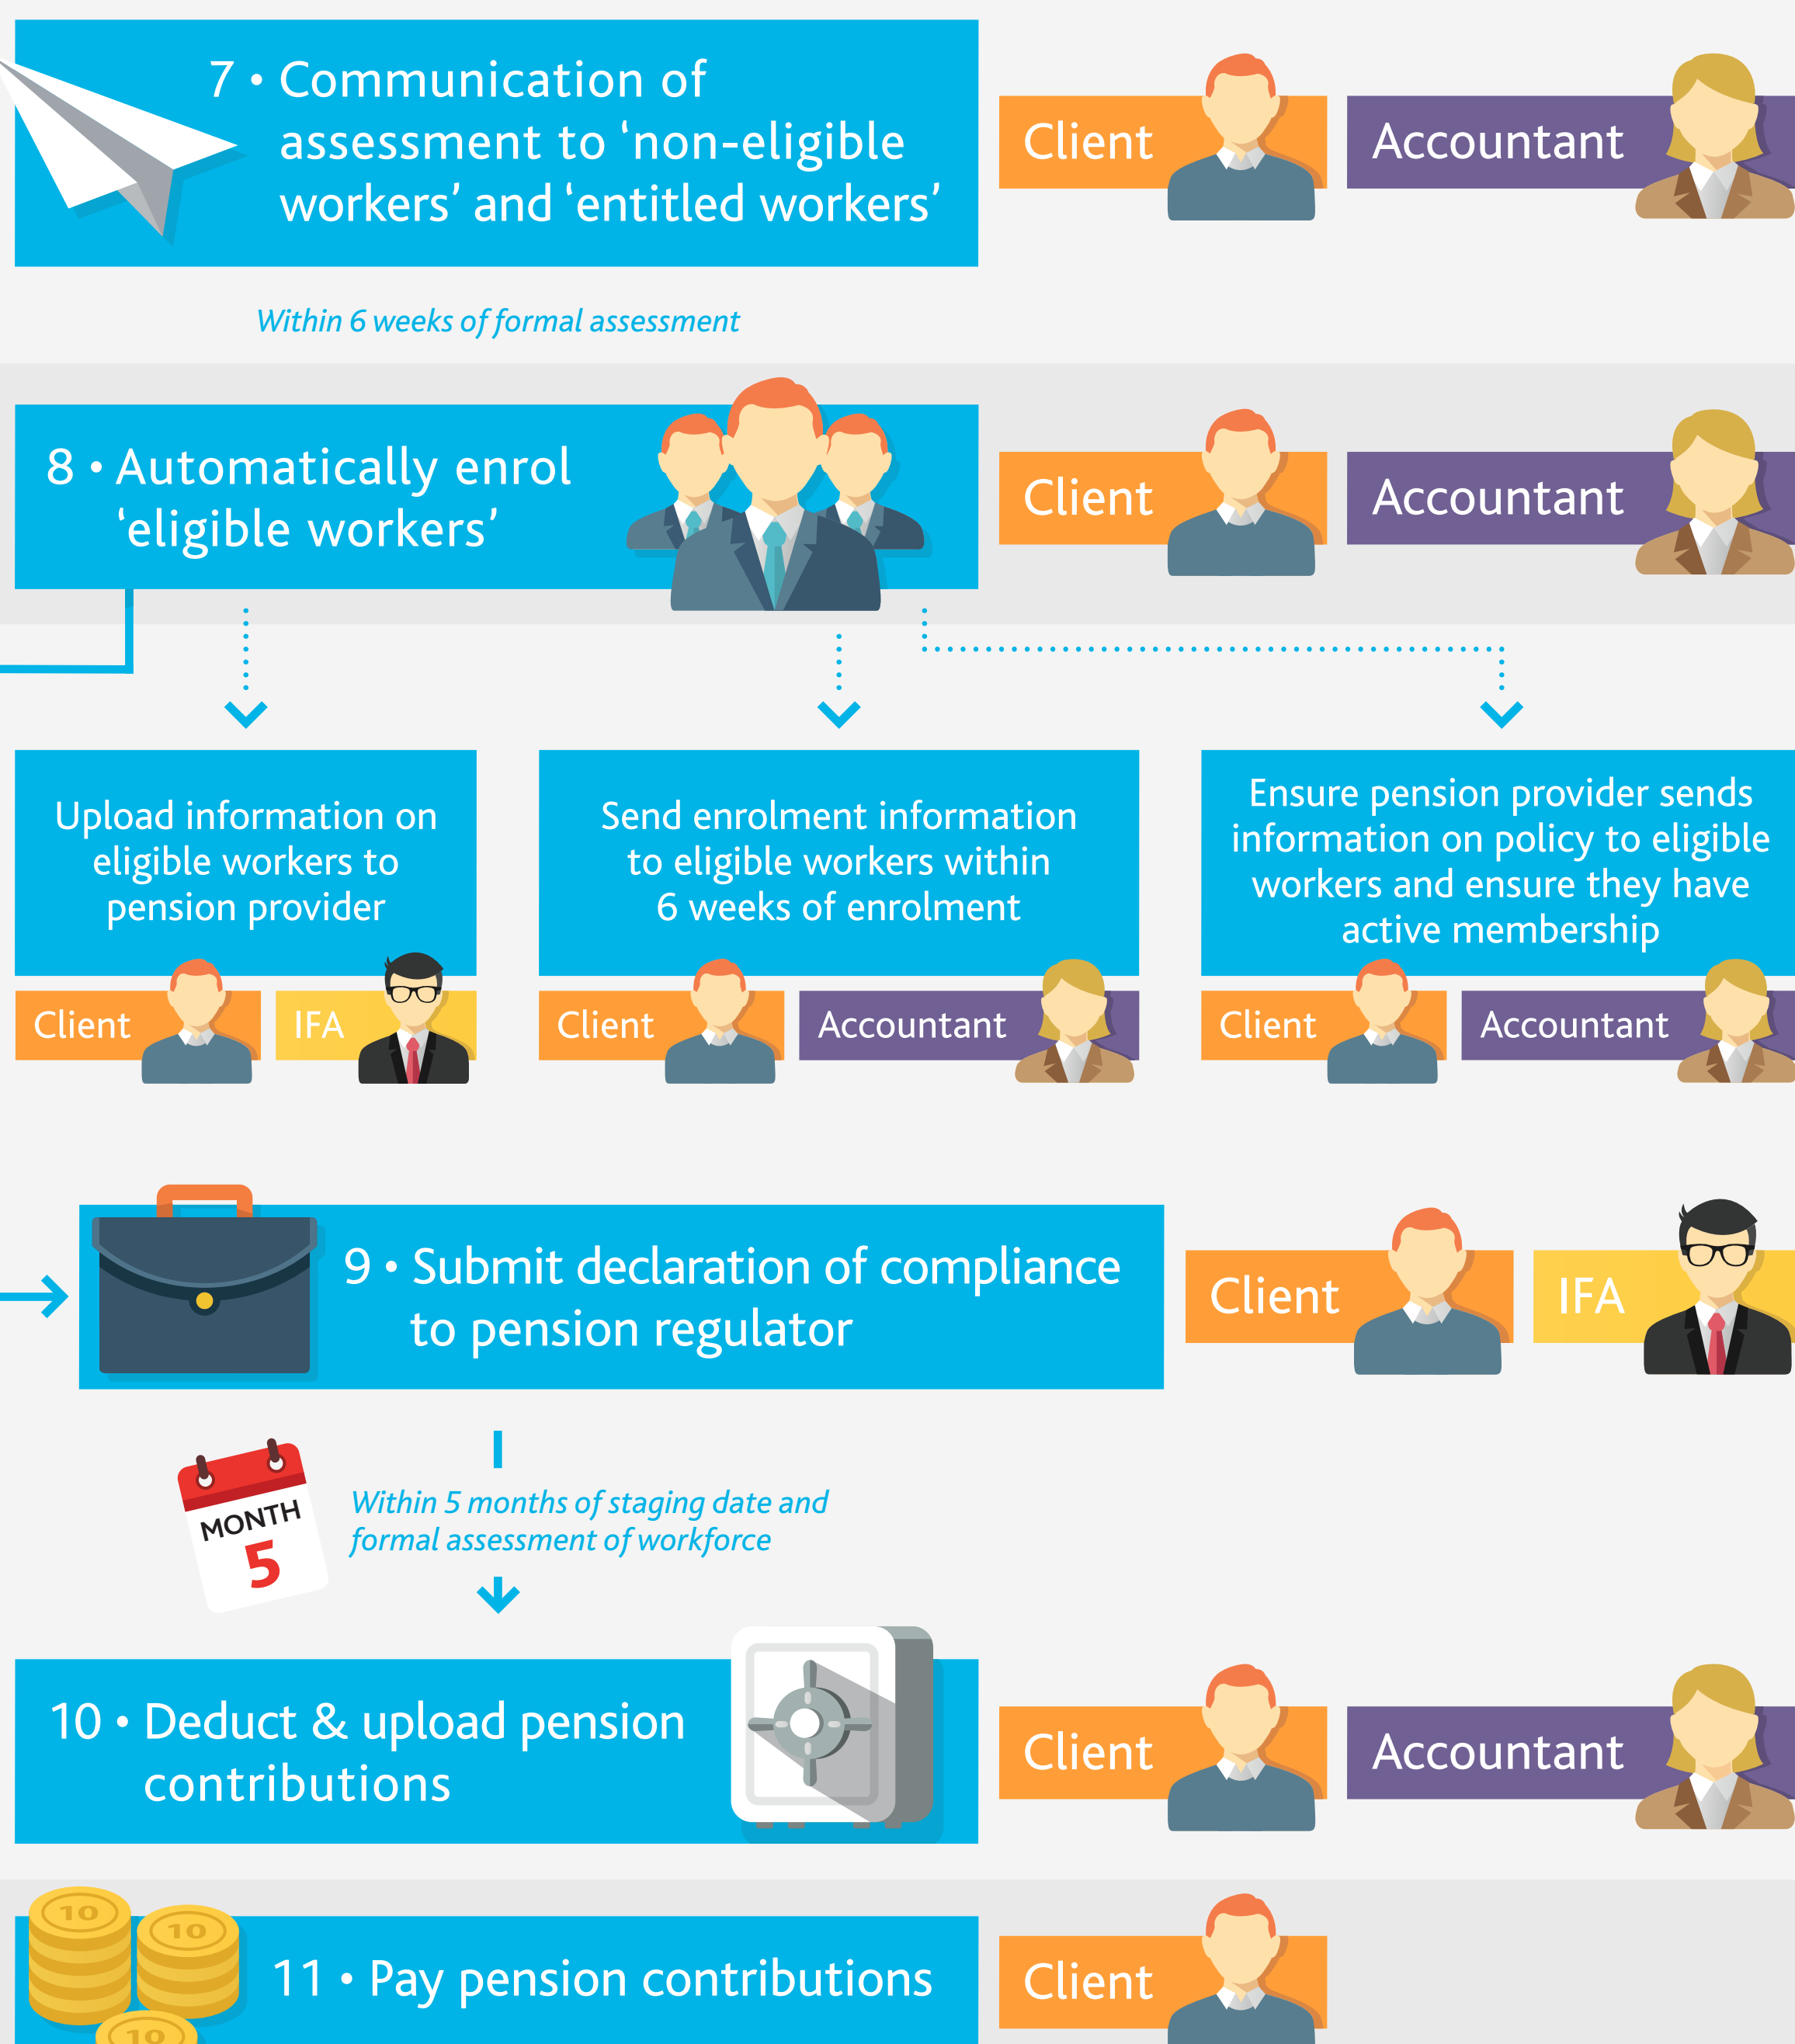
7 • Communication of assessment to 'non-eligible workers' and 'entitled workers'

Client

Accountant

Within 6 weeks of formal assessment

8 • Automatically enrol 'eligible workers'

Client

Accountant

Upload information on eligible workers to pension provider

Client

IFA

Send enrolment information to eligible workers within 6 weeks of enrolment

Client

Accountant

Ensure pension provider sends information on policy to eligible workers and ensure they have active membership

Client

Accountant

9 • Submit declaration of compliance to pension regulator

Client

IFA

MONTH 5

Within 5 months of staging date and formal assessment of workforce

10 • Deduct & upload pension contributions

Client

Accountant

10 10 10

11 • Pay pension contributions

Client